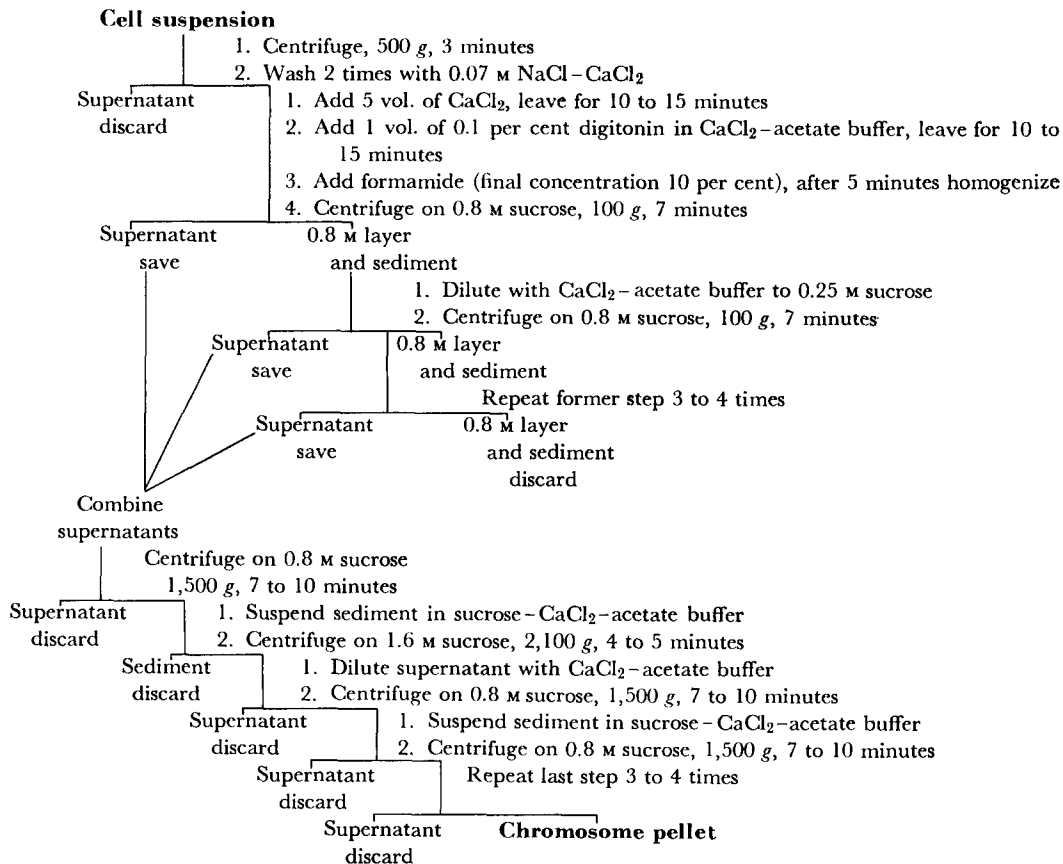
**Cell suspension**

1. Centrifuge, 500 $g$, 3 minutes
2. Wash 2 times with 0.07 M NaCl – $CaCl_2$

Supernatant discard

1. Add 5 vol. of $CaCl_2$, leave for 10 to 15 minutes
2. Add 1 vol. of 0.1 per cent digitonin in $CaCl_2$ – acetate buffer, leave for 10 to 15 minutes
3. Add formamide (final concentration 10 per cent), after 5 minutes homogenize
4. Centrifuge on 0.8 M sucrose, 100 $g$, 7 minutes

Supernatant save

0.8 M layer and sediment

1. Dilute with $CaCl_2$ – acetate buffer to 0.25 M sucrose
2. Centrifuge on 0.8 M sucrose, 100 $g$, 7 minutes

Supernatant save

0.8 M layer and sediment

Repeat former step 3 to 4 times

Supernatant save

0.8 M layer and sediment discard

Combine supernatants

Centrifuge on 0.8 M sucrose 1,500 $g$, 7 to 10 minutes

Supernatant discard

1. Suspend sediment in sucrose – $CaCl_2$ – acetate buffer
2. Centrifuge on 1.6 M sucrose, 2,100 $g$, 4 to 5 minutes

Sediment discard

1. Dilute supernatant with $CaCl_2$ – acetate buffer
2. Centrifuge on 0.8 M sucrose, 1,500 $g$, 7 to 10 minutes

Supernatant discard

1. Suspend sediment in sucrose – $CaCl_2$ – acetate buffer
2. Centrifuge on 0.8 M sucrose, 1,500 $g$, 7 to 10 minutes

Supernatant discard

Repeat last step 3 to 4 times

Supernatant discard

**Chromosome pellet**